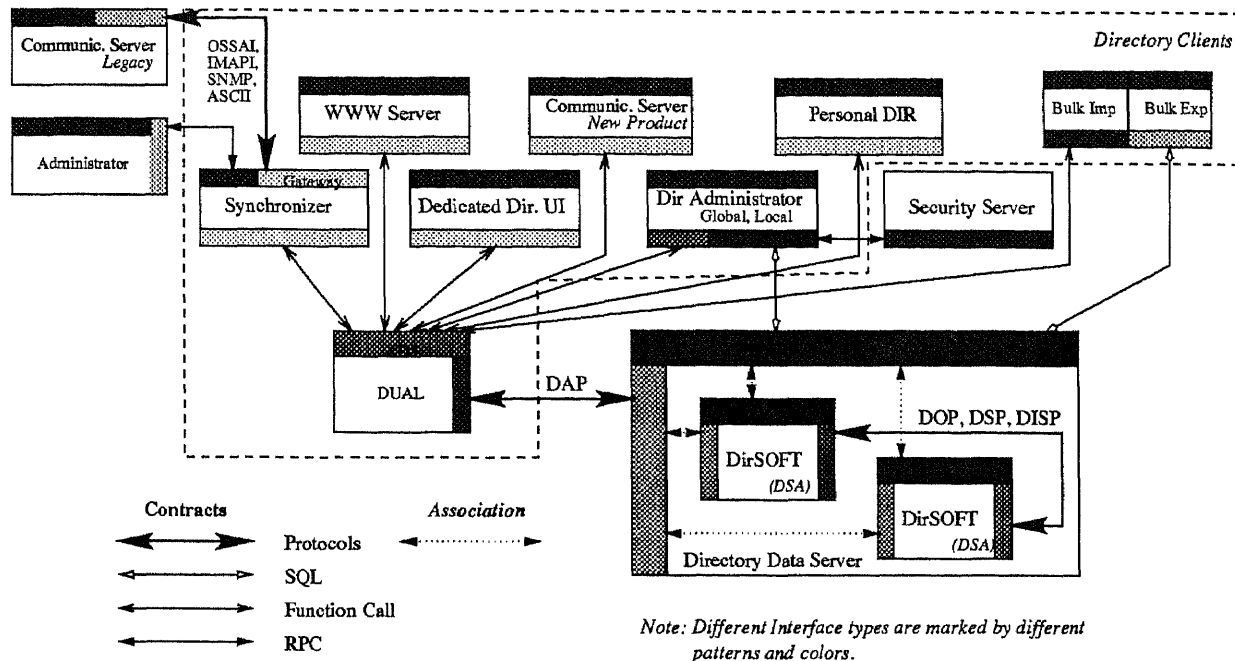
Communic. Server
Legacy

OSSAI, IMAPI, SNMP, ASCII

Directory Clients

WWW Server

Communic. Server
New Product

Personal DIR

Bulk Imp

Bulk Exp

Administrator

Gateway
Synchronizer

Dedicated Dir. UI

Dir Administrator
Global, Local

Security Server

DUAL

DAP

DOP, DSP, DISP

DirSOFT
(DSA)

DirSOFT
(DSA)

Directory Data Server

Contracts

Association

Protocols

SQL

Function Call

RPC

Note: Different Interface types are marked by different patterns and colors.